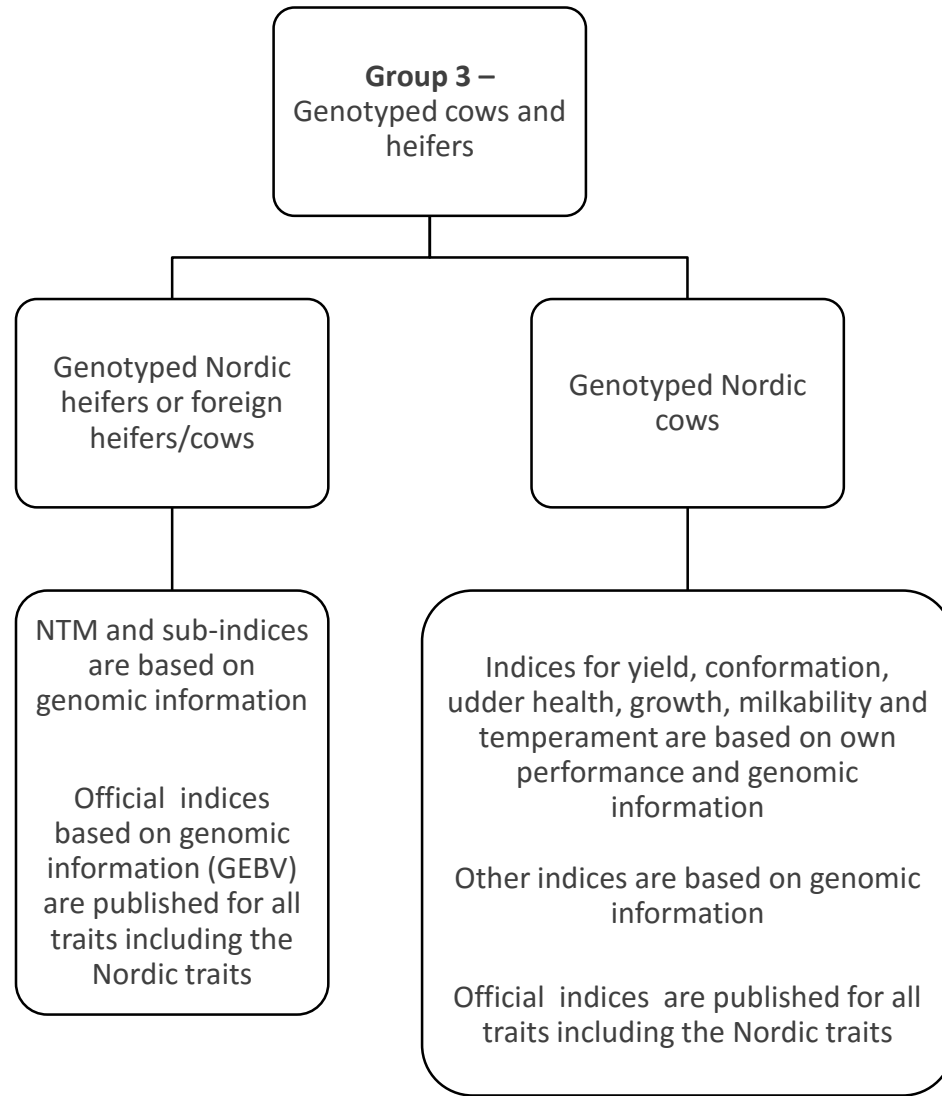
**Group 3 –**
Genotyped cows and heifers

Genotyped Nordic heifers or foreign heifers/cows

Genotyped Nordic cows

NTM and sub-indices are based on genomic information

Official indices based on genomic information (GEBV) are published for all traits including the Nordic traits

Indices for yield, conformation, udder health, growth, milkability and temperament are based on own performance and genomic information

Other indices are based on genomic information

Official indices are published for all traits including the Nordic traits